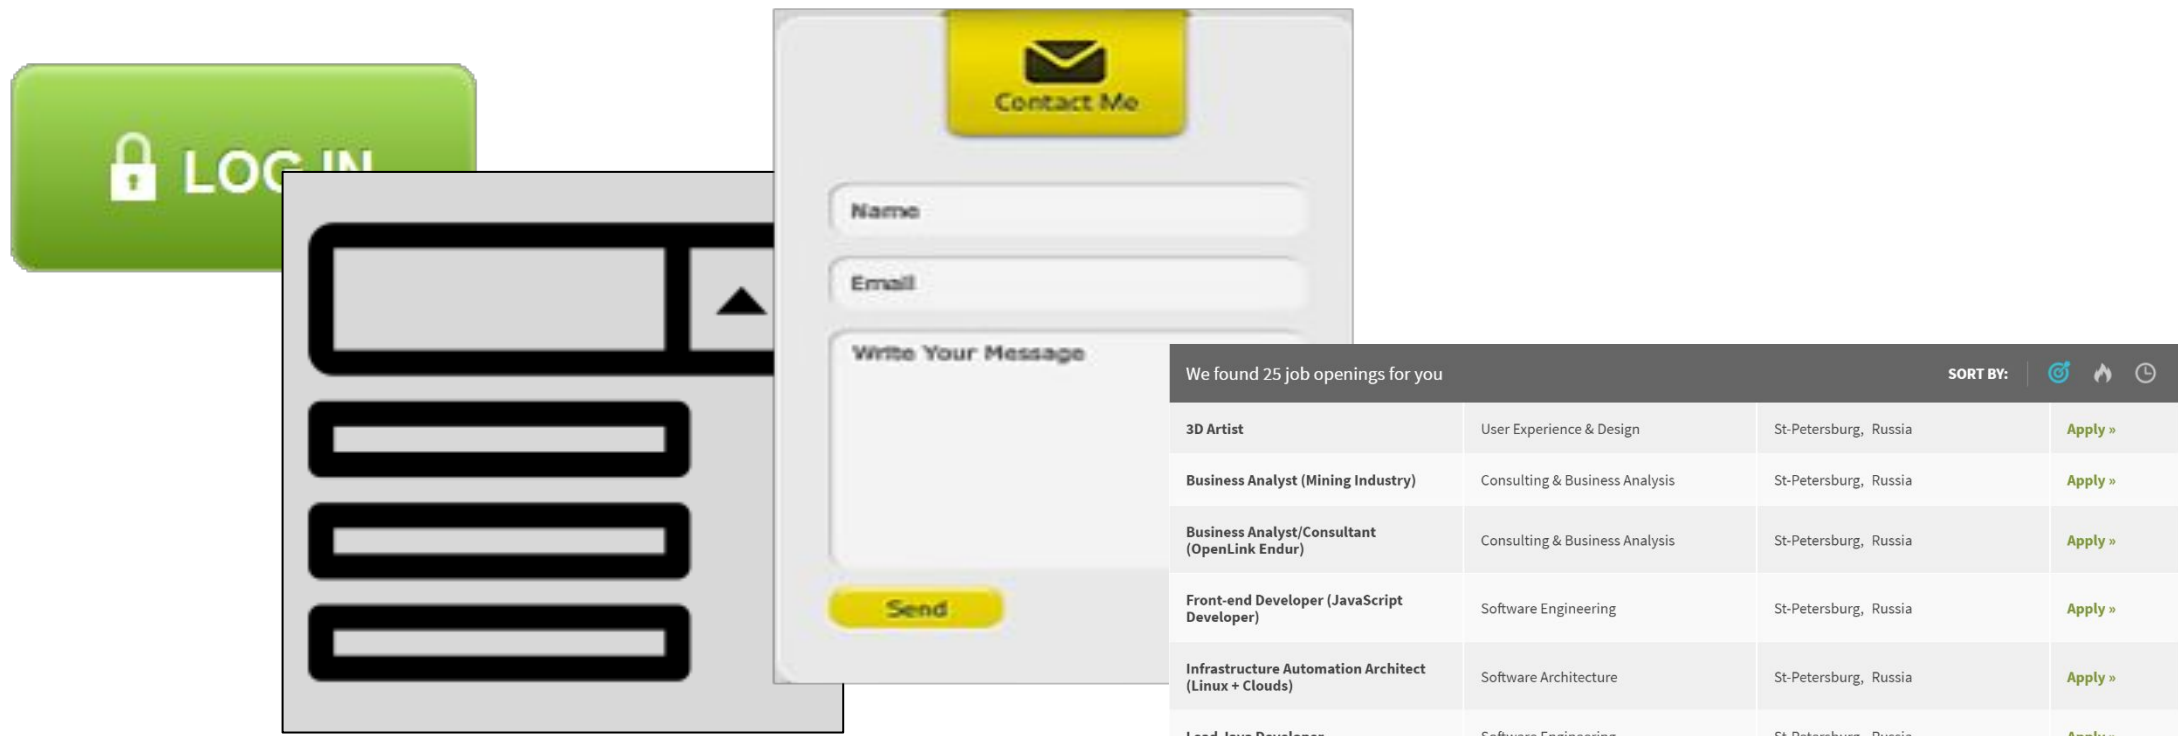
LOG IN

Contact Me

Name

Email

Write Your Message

Send

We found 25 job openings for you

SORT BY:

| | | | |
|---|---|---|---|
| 3D Artist | User Experience & Design | St-Petersburg, Russia | Apply » |
| Business Analyst (Mining Industry) | Consulting & Business Analysis | St-Petersburg, Russia | Apply » |
| Business Analyst/Consultant (OpenLink Endur) | Consulting & Business Analysis | St-Petersburg, Russia | Apply » |
| Front-end Developer (JavaScript Developer) | Software Engineering | St-Petersburg, Russia | Apply » |
| Infrastructure Automation Architect (Linux + Clouds) | Software Architecture | St-Petersburg, Russia | Apply » |
| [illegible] | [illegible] | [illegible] | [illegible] |